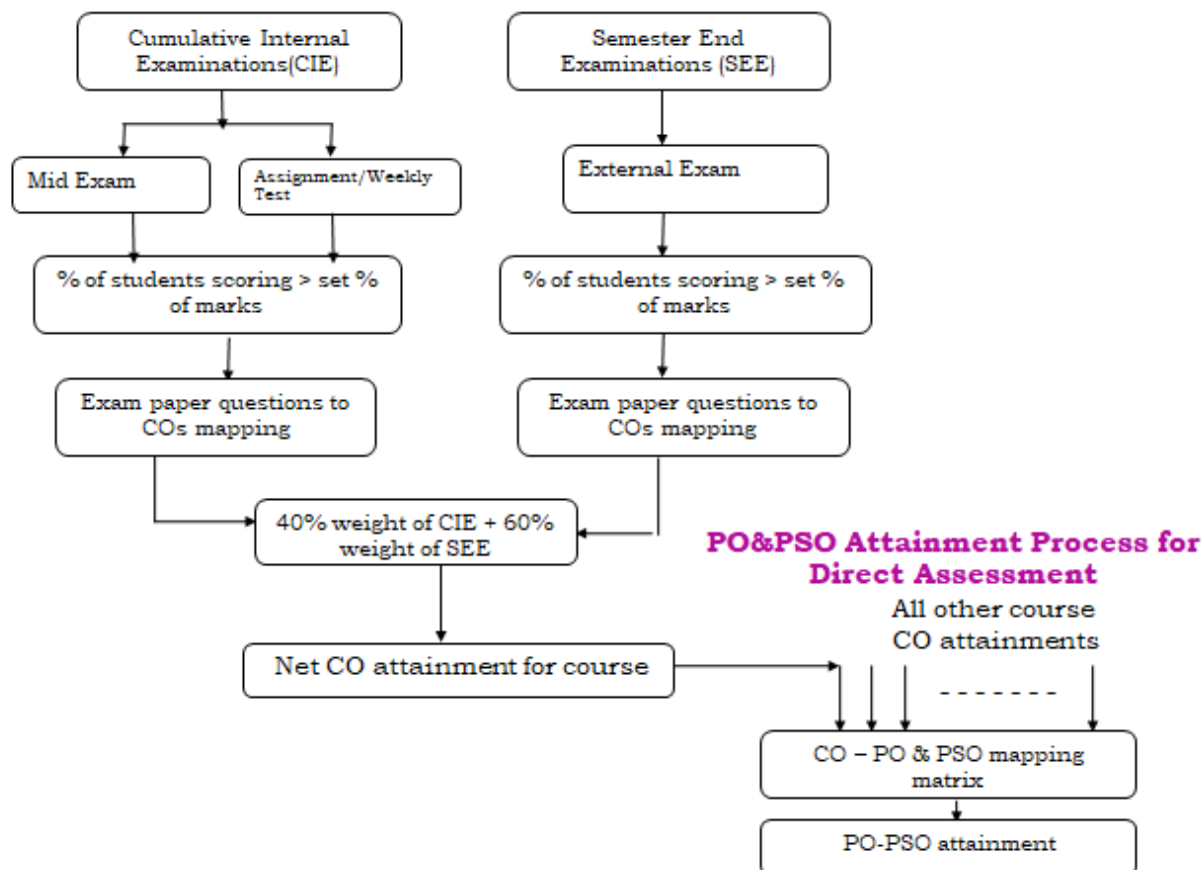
Cumulative Internal Examinations(CIE)

Semester End Examinations (SEE)

Mid Exam

Assignment/Weekly Test

External Exam

% of students scoring > set % of marks

% of students scoring > set % of marks

Exam paper questions to COs mapping

Exam paper questions to COs mapping

40% weight of CIE + 60% weight of SEE

PO&PSO Attainment Process for Direct Assessment

All other course CO attainments

Net CO attainment for course

- - - - - - -

CO – PO & PSO mapping matrix

PO-PSO attainment